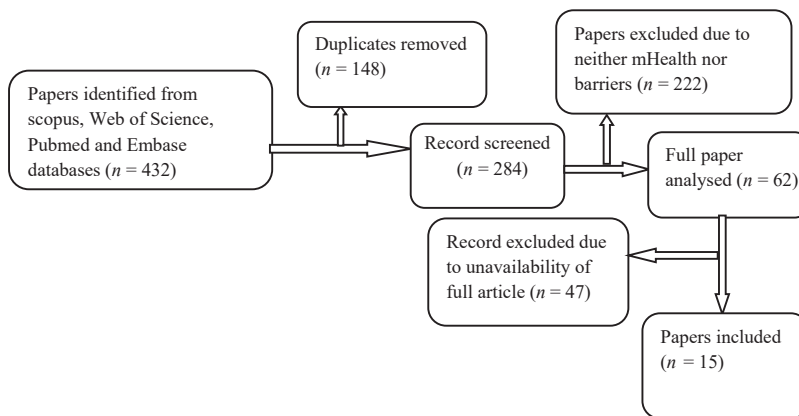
Papers identified from scopus, Web of Science, Pubmed and Embase databases ($n$ = 432)

Duplicates removed ($n$ = 148)

Record screened ($n$ = 284)

Papers excluded due to neither mHealth nor barriers ($n$ = 222)

Full paper analysed ($n$ = 62)

Record excluded due to unavailability of full article ($n$ = 47)

Papers included ($n$ = 15)